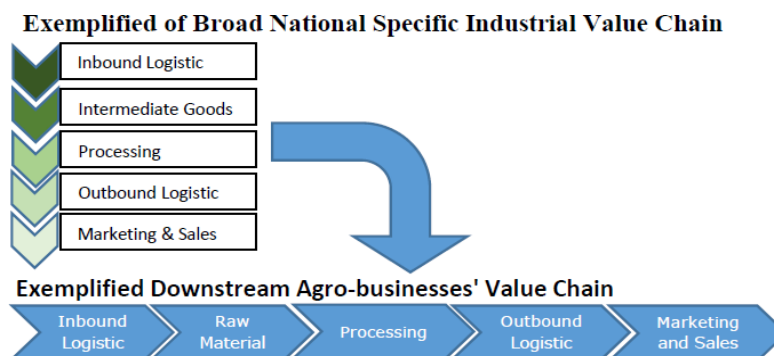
Exemplified of Broad National Specific Industrial Value Chain

Inbound Logistic

Intermediate Goods

Processing

Outbound Logistic

Marketing & Sales

Exemplified Downstream Agro-businesses' Value Chain

Inbound Logistic

Raw Material

Processing

Outbound Logistic

Marketing and Sales